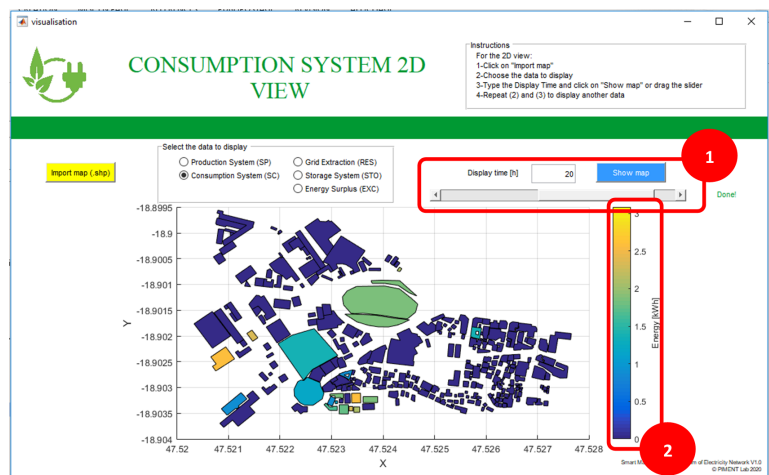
visualisation

CONSUMPTION SYSTEM 2D VIEW

Instructions
For the 2D view:
1-Click on "Import map"
2-Choose the data to display
3-Type the Display Time and click on "Show map" or drag the slider
4-Repeat (2) and (3) to display another data

Import map (.shp)

Select the data to display
Production System (SP)
Consumption System (SC)
Grid Extraction (RES)
Storage System (STO)
Energy Surplus (EXC)

1

Display time [h] 20 Show map

Done!

-18.8995
-18.9
-18.9005
-18.901
-18.9015
-18.902
-18.9025
-18.903
-18.9035
-18.904

Y

47.52 47.521 47.522 47.523 47.524 47.525 47.526 47.527 47.528

X

3
2.5
2
1.5
1
0.5
0

Energy [kWh]

2

Smart M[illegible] of Electricity Network V1.0
© PIMENT Lab 2020